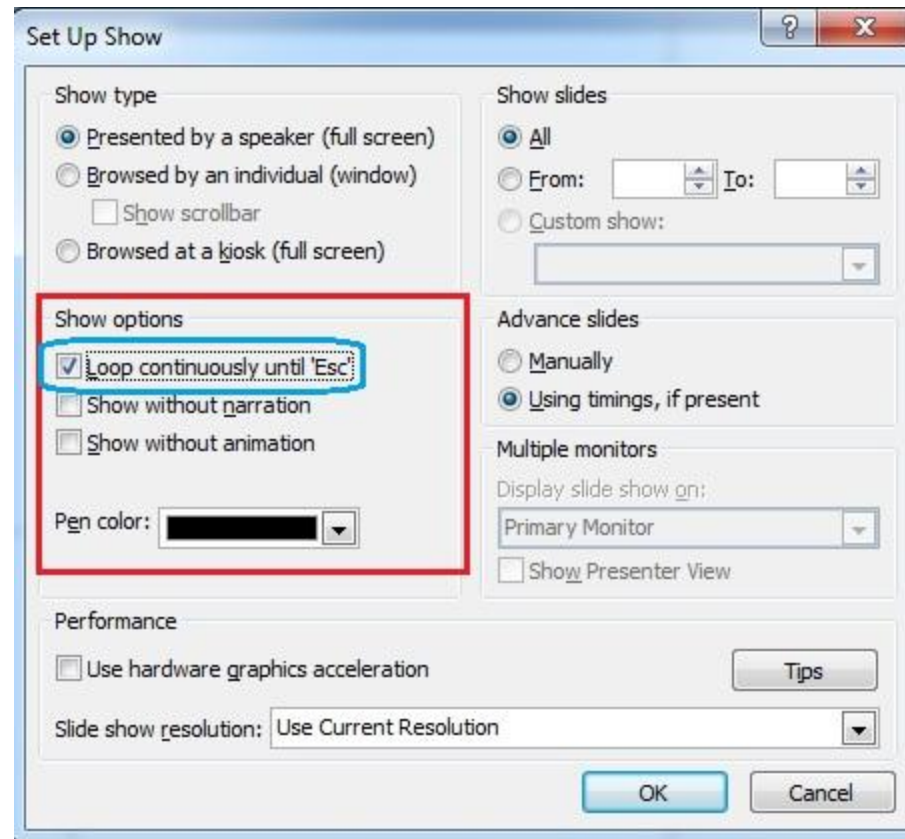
Set Up Show

?

X

Show type

Presented by a speaker (full screen)

Browsed by an individual (window)

Show scrollbar

Browsed at a kiosk (full screen)

Show slides

All

From:

To:

Custom show:

Show options

Loop continuously until 'Esc'

Show without narration

Show without animation

Pen color:

Advance slides

Manually

Using timings, if present

Multiple monitors

Display slide show on:

Primary Monitor

Show Presenter View

Performance

Use hardware graphics acceleration

Tips

Slide show resolution: Use Current Resolution

OK

Cancel